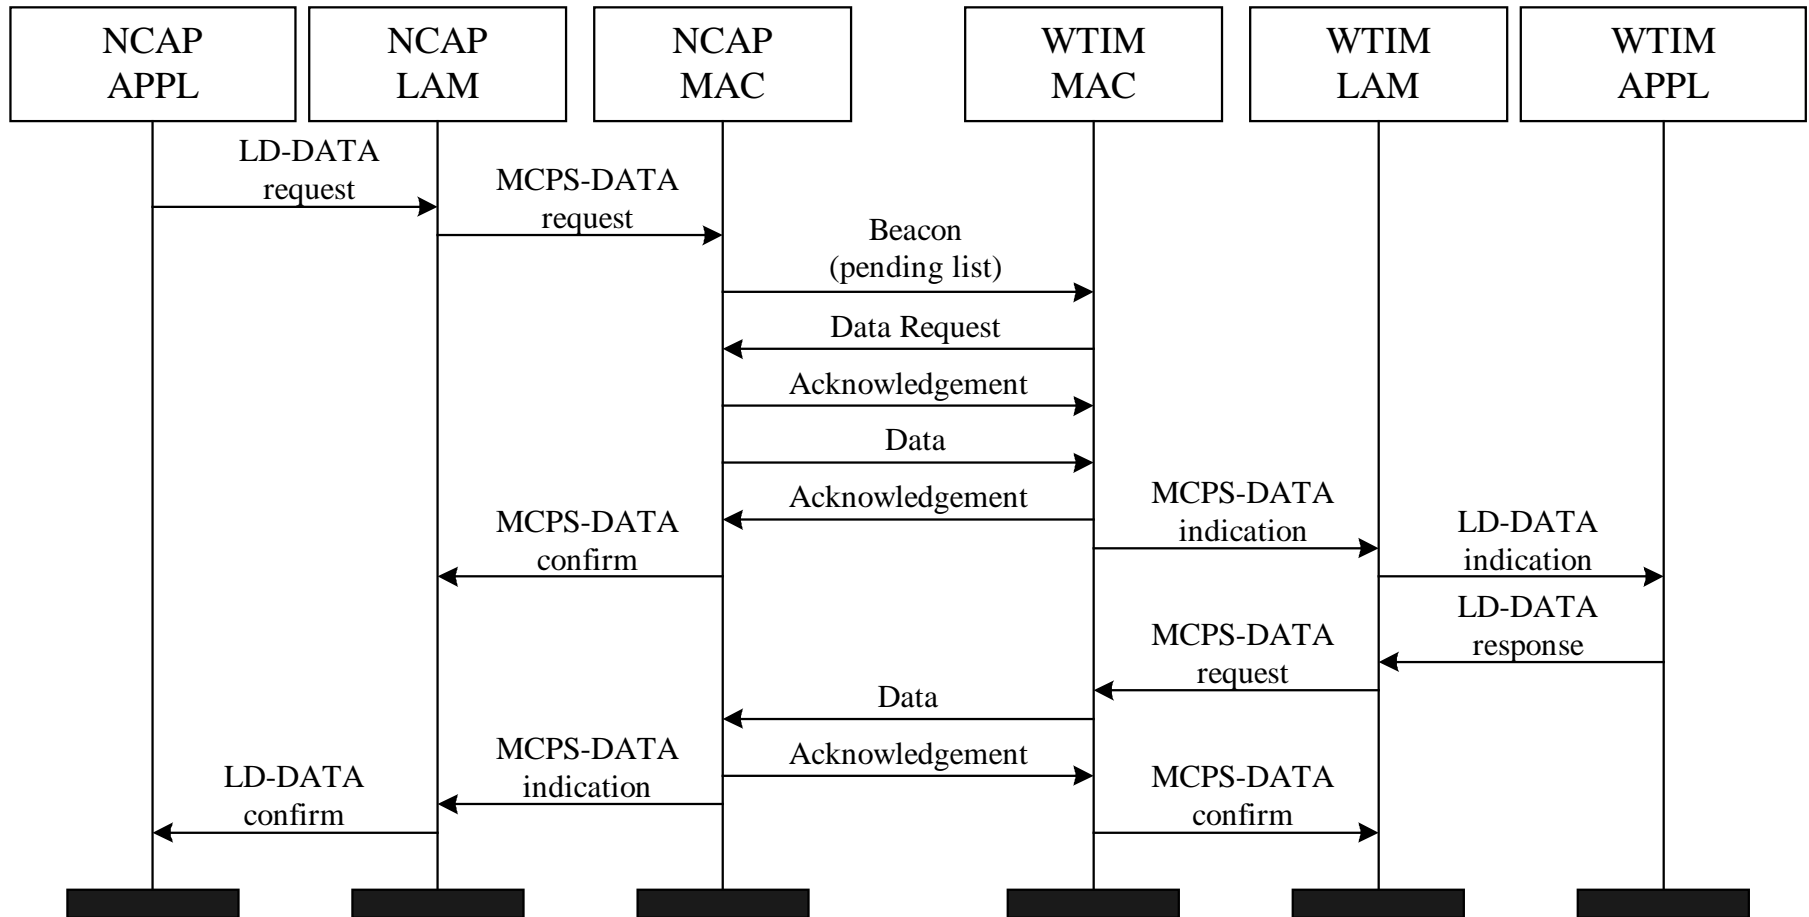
NCAP APPL

NCAP LAM

NCAP MAC

WTIM MAC

WTIM LAM

WTIM APPL

LD-DATA request

MCPS-DATA request

Beacon (pending list)

Data Request

Acknowledgement

Data

Acknowledgement

MCPS-DATA indication

MCPS-DATA confirm

LD-DATA indication

LD-DATA response

MCPS-DATA request

Data

MCPS-DATA indication

Acknowledgement

LD-DATA confirm

MCPS-DATA confirm